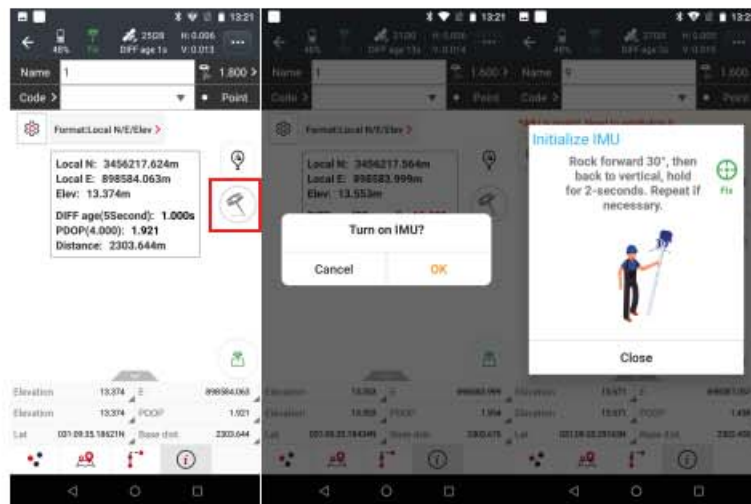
13:21

48% Fix 25|28 DIFF age 1s H: 0.006 V: 0.013 ...

Name 1 1.800 >

Code > Point

Format:Local N/E/Elev >

Local N: 3456217.624m
Local E: 898584.063m
Elev: 13.374m

DIFF age(5Second): 1.000s
PDOP(4.000): 1.921
Distance: 2303.644m

Elevation 13.374 E 898584.063
Elevation 13.374 PDOP 1.921
Lat 031:09:25.18621N Base dist. 2303.644

13:21

Name 1 1.600 >

Code > Point

Format:Local N/E/Elev >

Local N: 3456217.564m
Local E: 898583.999m
Elev: 13.553m

Turn on IMU?

Cancel OK

Elevation 13.553
Elevation 13.553 PDOP 1.954
Lat Base dist. 2303.675

13:21

Name 1 1.600

Code > Point

Initialize IMU

Rock forward 30°, then back to vertical, hold for 2-seconds. Repeat if necessary.

Fix

Close

Elevation 13.471
Elevation 13.471 PDOP
Lat Base dist.